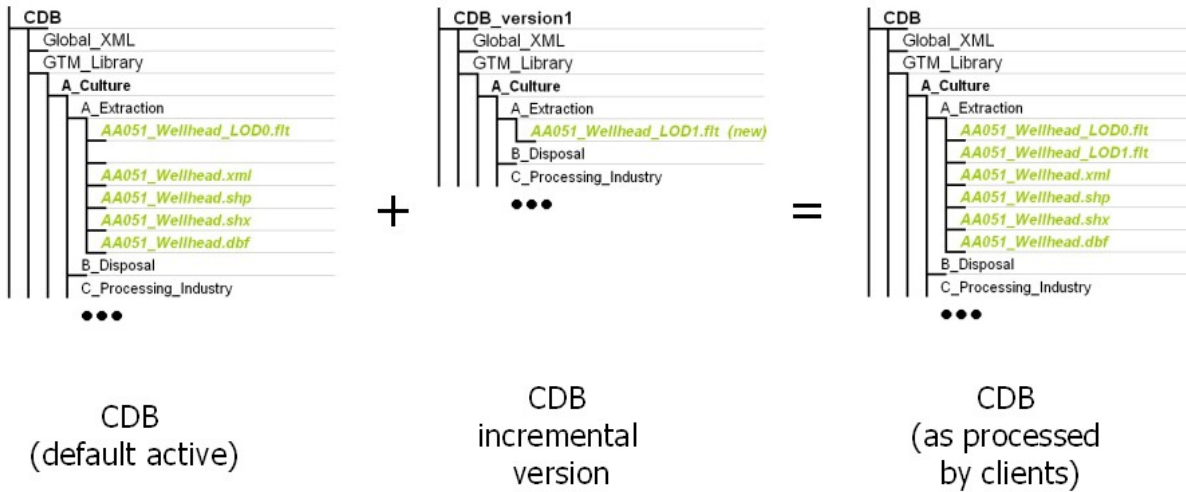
CDB
Global_XML
GTM_Library
A_Culture
A_Extraction
AA051_Wellhead_LOD0.flt

AA051_Wellhead.xml
AA051_Wellhead.shp
AA051_Wellhead.shx
AA051_Wellhead.dbf
B_Disposal
C_Processing_Industry
•••

CDB
(default active)

+

CDB_version1
Global_XML
GTM_Library
A_Culture
A_Extraction
AA051_Wellhead_LOD1.flt (new)
B_Disposal
C_Processing_Industry
•••

CDB
incremental
version

=

CDB
Global_XML
GTM_Library
A_Culture
A_Extraction
AA051_Wellhead_LOD0.flt
AA051_Wellhead_LOD1.flt
AA051_Wellhead.xml
AA051_Wellhead.shp
AA051_Wellhead.shx
AA051_Wellhead.dbf
B_Disposal
C_Processing_Industry
•••

CDB
(as processed
by clients)